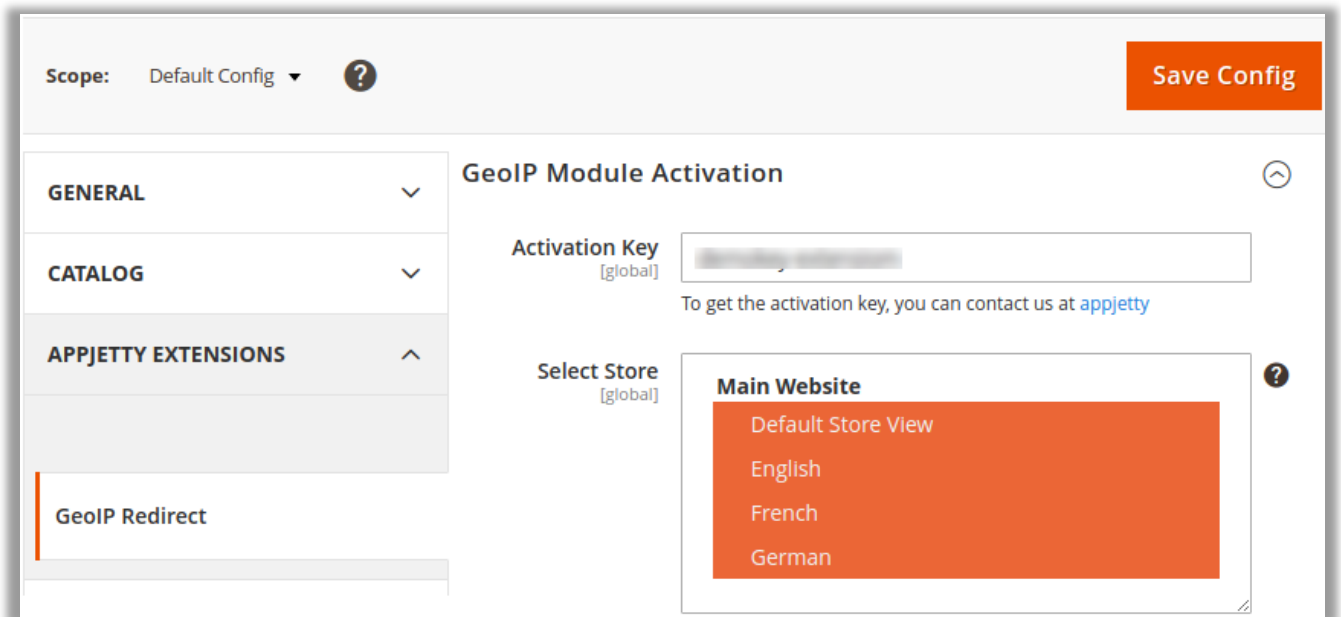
Scope: Default Config ▾ ?

Save Config

GENERAL

CATALOG

APPJETTY EXTENSIONS

GeoIP Redirect

GeoIP Module Activation

Activation Key
[global]

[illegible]

To get the activation key, you can contact us at appjetty

Select Store
[global]

Main Website
Default Store View
English
French
German